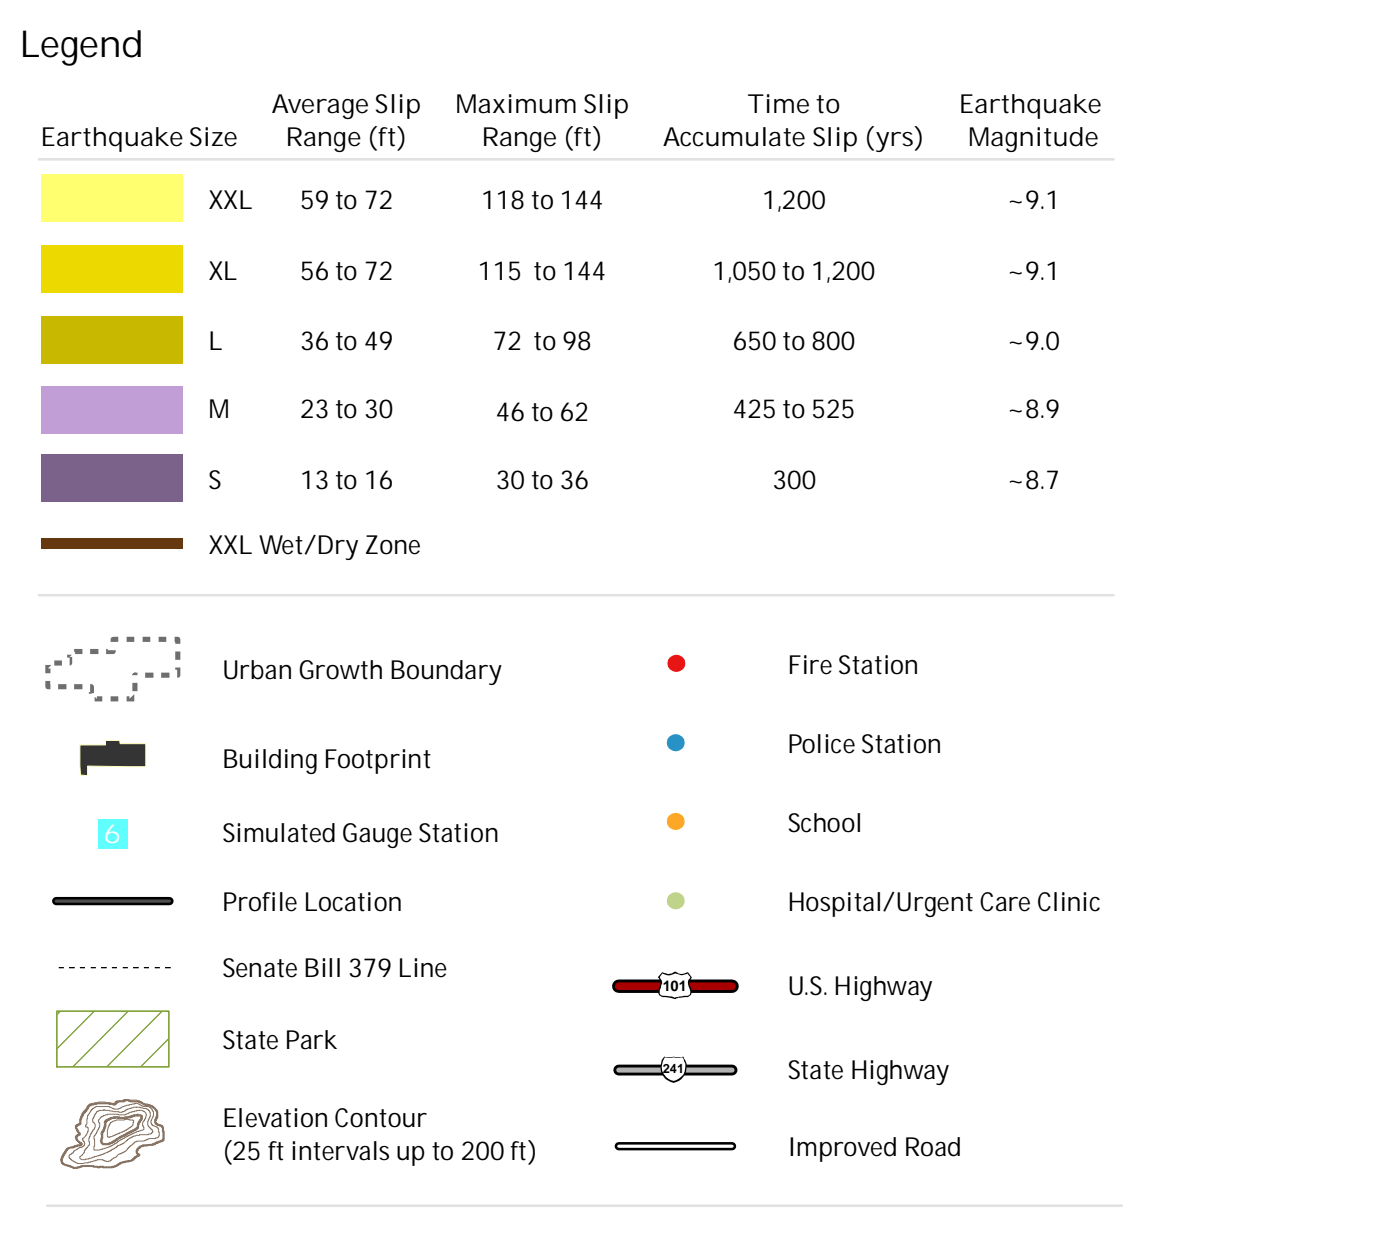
Legend

| Earthquake Size | | Average Slip Range (ft) | Maximum Slip Range (ft) | Time to Accumulate Slip (yrs) | Earthquake Magnitude |
|---|---|---|---|---|---|
| | XXL | 59 to 72 | 118 to 144 | 1,200 | ~9.1 |
| | XL | 56 to 72 | 115 to 144 | 1,050 to 1,200 | ~9.1 |
| | L | 36 to 49 | 72 to 98 | 650 to 800 | ~9.0 |
| | M | 23 to 30 | 46 to 62 | 425 to 525 | ~8.9 |
| | S | 13 to 16 | 30 to 36 | 300 | ~8.7 |

XXL Wet/Dry Zone

Urban Growth Boundary

Building Footprint

6 Simulated Gauge Station

Profile Location

Senate Bill 379 Line

State Park

Elevation Contour
(25 ft intervals up to 200 ft)

Fire Station

Police Station

School

Hospital/Urgent Care Clinic

101 U.S. Highway

241 State Highway

Improved Road